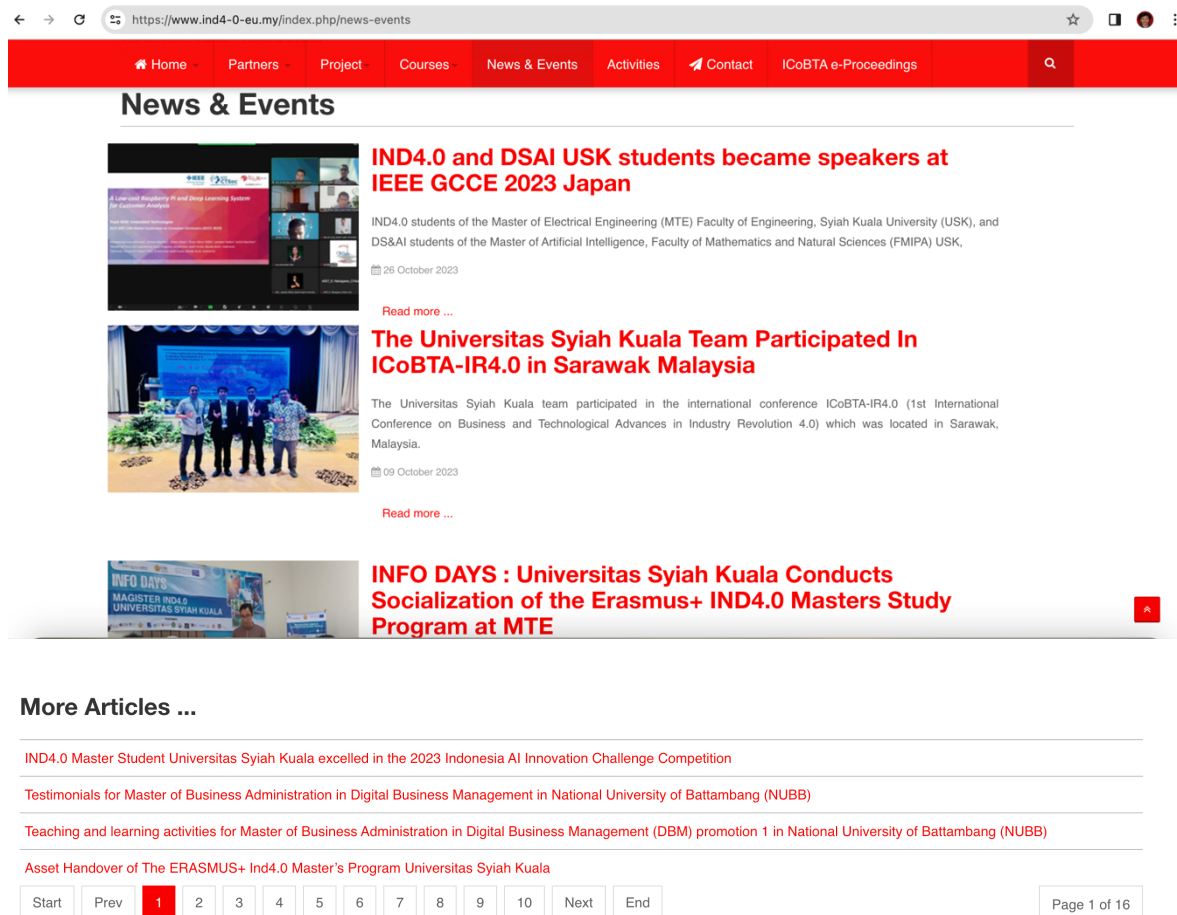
https://www.ind4-0-eu.my/index.php/news-events

Home Partners Project Courses News & Events Activities Contact ICoBTA e-Proceedings

News & Events

IND4.0 and DSAI USK students became speakers at IEEE GCCE 2023 Japan

IND4.0 students of the Master of Electrical Engineering (MTE) Faculty of Engineering, Syiah Kuala University (USK), and DS&AI students of the Master of Artificial Intelligence, Faculty of Mathematics and Natural Sciences (FMIPA) USK,

26 October 2023

Read more ...

The Universitas Syiah Kuala Team Participated In ICoBTA-IR4.0 in Sarawak Malaysia

The Universitas Syiah Kuala team participated in the international conference ICoBTA-IR4.0 (1st International Conference on Business and Technological Advances in Industry Revolution 4.0) which was located in Sarawak, Malaysia.

09 October 2023

Read more ...

INFO DAYS : Universitas Syiah Kuala Conducts Socialization of the Erasmus+ IND4.0 Masters Study Program at MTE

More Articles ...

IND4.0 Master Student Universitas Syiah Kuala excelled in the 2023 Indonesia AI Innovation Challenge Competition

Testimonials for Master of Business Administration in Digital Business Management in National University of Battambang (NUBB)

Teaching and learning activities for Master of Business Administration in Digital Business Management (DBM) promotion 1 in National University of Battambang (NUBB)

Asset Handover of The ERASMUS+ Ind4.0 Master's Program Universitas Syiah Kuala

Start Prev 1 2 3 4 5 6 7 8 9 10 Next End

Page 1 of 16